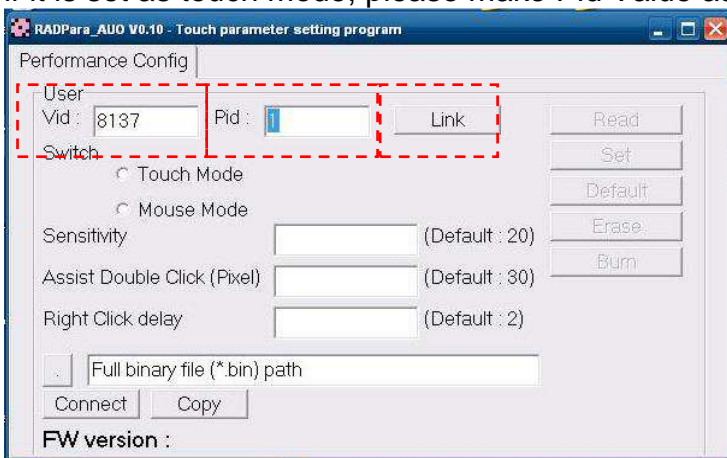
RADPara_AUO V0.10 - Touch parameter setting program

Performance Config

User
Vid : 8137
Pid : 1
Link
Read
Switch
Set
Touch Mode
Default
Mouse Mode
Erase
Sensitivity
(Default : 20)
Burn
Assist Double Click (Pixel)
(Default : 30)
Right Click delay
(Default : 2)
.
Full binary file (*.bin) path
Connect
Copy
FW version :